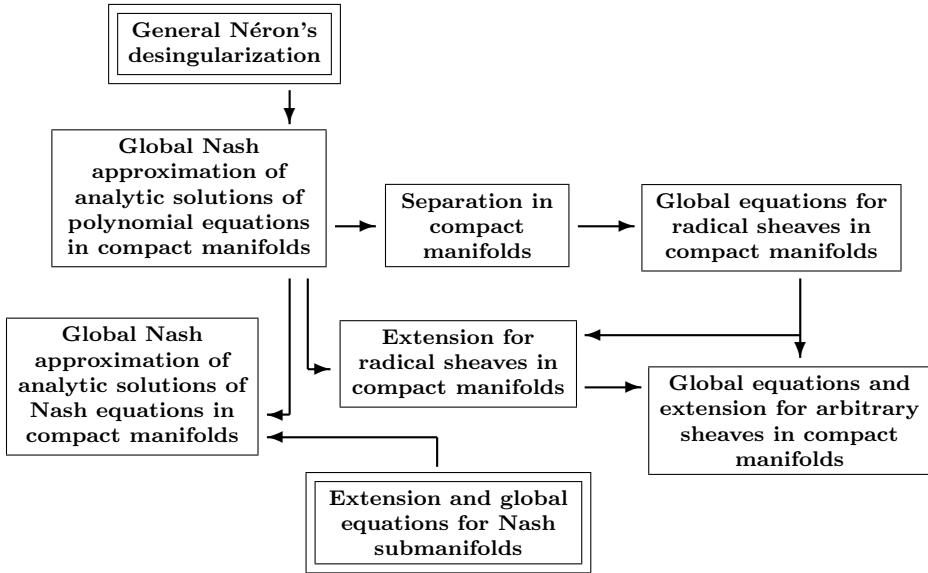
General Néron's desingularization

Global Nash approximation of analytic solutions of polynomial equations in compact manifolds

Separation in compact manifolds

Global equations for radical sheaves in compact manifolds

Global Nash approximation of analytic solutions of Nash equations in compact manifolds

Extension for radical sheaves in compact manifolds

Global equations and extension for arbitrary sheaves in compact manifolds

Extension and global equations for Nash submanifolds